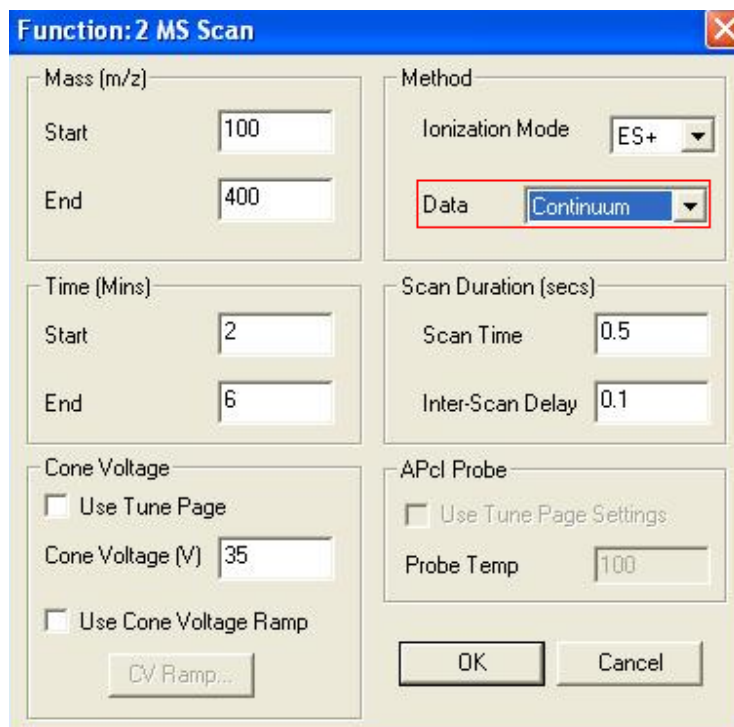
Function: 2 MS Scan

Mass (m/z)
Start 100
End 400

Time (Mins)
Start 2
End 6

Cone Voltage
Use Tune Page
Cone Voltage (V) 35
Use Cone Voltage Ramp
CV Ramp...

Method
Ionization Mode ES+
Data Continuum

Scan Duration (secs)
Scan Time 0.5
Inter-Scan Delay 0.1

APcI Probe
Use Tune Page Settings
Probe Temp 100

OK
Cancel